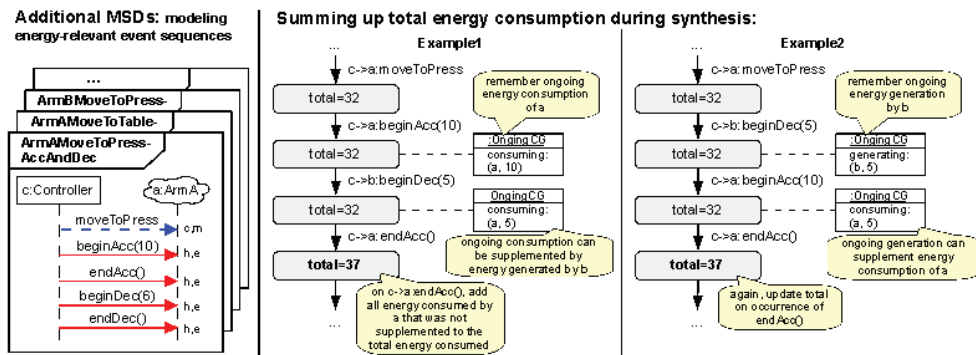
Additional MSDs: modeling energy-relevant event sequences

...

ArmBMoveToPress-

ArmAMoveToTable-

ArmAMoveToPress-AccAndDec

c:Controller

a:ArmA

moveToPress c,m

beginAcc(10) h,e

endAcc() h,e

beginDec(6) h,e

endDec() h,e

Summing up total energy consumption during synthesis:

Example1

...

c->a:moveToPress

total=32

remember ongoing energy consumption of a

c->a:beginAcc(10)

total=32

:Onging CG
consuming:
(a, 10)

c->b:beginDec(5)

total=32

OngingCG
consuming:
(a, 5)

c->a:endAcc()

ongoing consumption can be supplemented by energy generated by b

total=37

on c->a:endAcc(), add all energy consumed by a that was not supplemented to the total energy consumed

...

Example2

...

c->a:moveToPress

total=32

remember ongoing energy generation by b

c->b:beginDec(5)

total=32

:Onging CG
generating:
(b, 5)

c->a:beginAcc(10)

total=32

:Onging CG
consuming:
(a, 5)

c->a:endAcc()

ongoing generation can supplement energy consumption of a

total=37

again, update total on occurrence of endAcc()

...